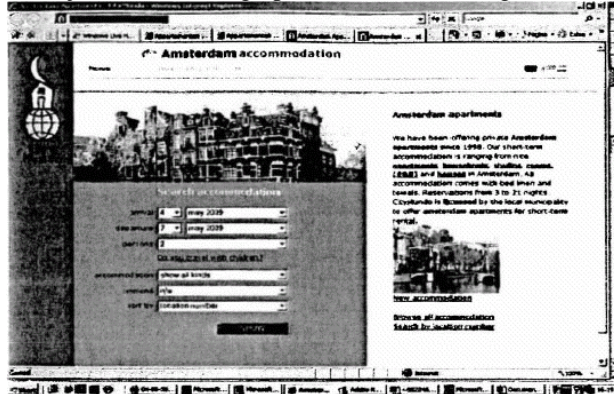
Amsterdam accommodation

Search accommodations

arrival 4 may 2009

departure 7 may 2009

persons 3

Do you travel with children?

accommodation show all kinds

amount n/a

sort by location number

Amsterdam apartments

We have been offering private Amsterdam apartments since 1998. Our short-term accommodation is ranging from nice apartments, houseboats, studios, rooms, (B&B) and houses in Amsterdam. All accommodation comes with bed linen and towels. Reservations from 3 to 21 nights. Cityfunds is licensed by the local municipality to offer amsterdam apartments for short-term rental.

New accommodation

Browse all accommodation

Search by location number